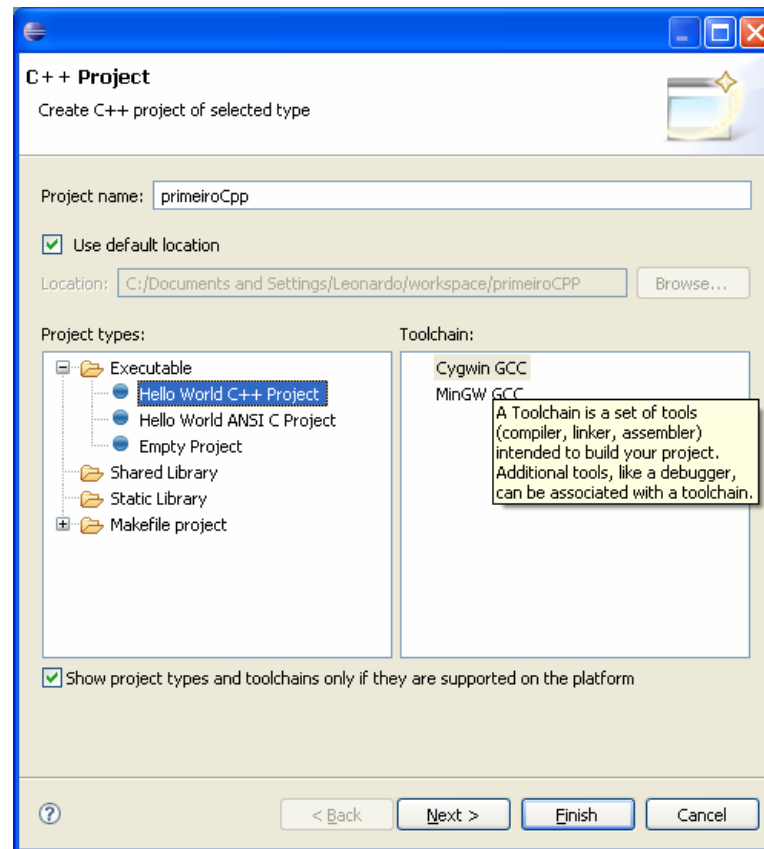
C++ Project
Create C++ project of selected type

Project name: primeiroCpp

Use default location

Location: C:/Documents and Settings/Leonardo/workspace/primeiroCPP Browse...

Project types:
Executable
Hello World C++ Project
Hello World ANSI C Project
Empty Project
Shared Library
Static Library
Makefile project

Toolchain:
Cygwin GCC
MinGW GCC
A Toolchain is a set of tools (compiler, linker, assembler) intended to build your project. Additional tools, like a debugger, can be associated with a toolchain.

Show project types and toolchains only if they are supported on the platform

?
< Back
Next >
Finish
Cancel